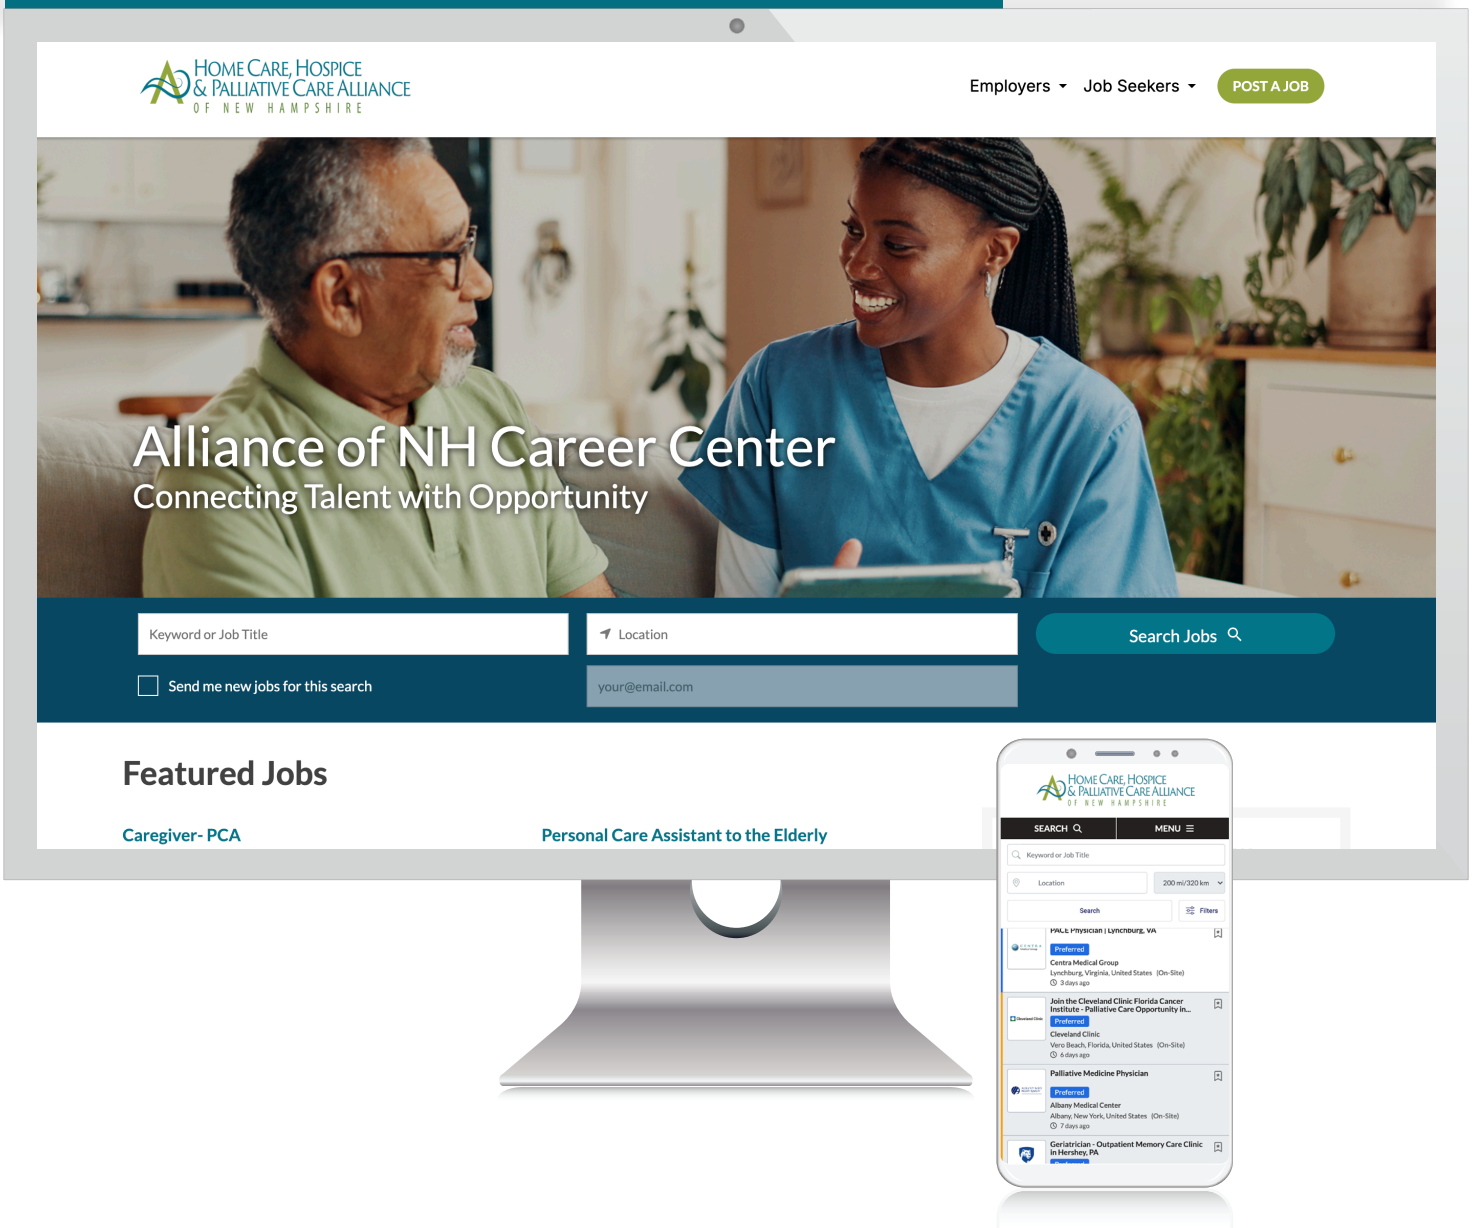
HOME CARE, HOSPICE & PALLIATIVE CARE ALLIANCE OF NEW HAMPSHIRE

Employers Job Seekers POST A JOB

Alliance of NH Career Center
Connecting Talent with Opportunity

Keyword or Job Title

Location

Search Jobs

Send me new jobs for this search

your@email.com

Featured Jobs

Caregiver- PCA

Personal Care Assistant to the Elderly

HOME CARE, HOSPICE & PALLIATIVE CARE ALLIANCE OF NEW HAMPSHIRE

SEARCH MENU

Keyword or Job Title

Location

200 mi/320 km

Search

Filters

PACE Physician | Lynchburg, VA
Preferred
Centra Medical Group
Lynchburg, Virginia, United States (On-Site)
3 days ago

Join the Cleveland Clinic Florida Cancer Institute - Palliative Care Opportunity in...
Preferred
Cleveland Clinic
Vero Beach, Florida, United States (On-Site)
6 days ago

Palliative Medicine Physician
Preferred
Albany Medical Center
Albany, New York, United States (On-Site)
7 days ago

Geriatrician - Outpatient Memory Care Clinic in Hershey, PA